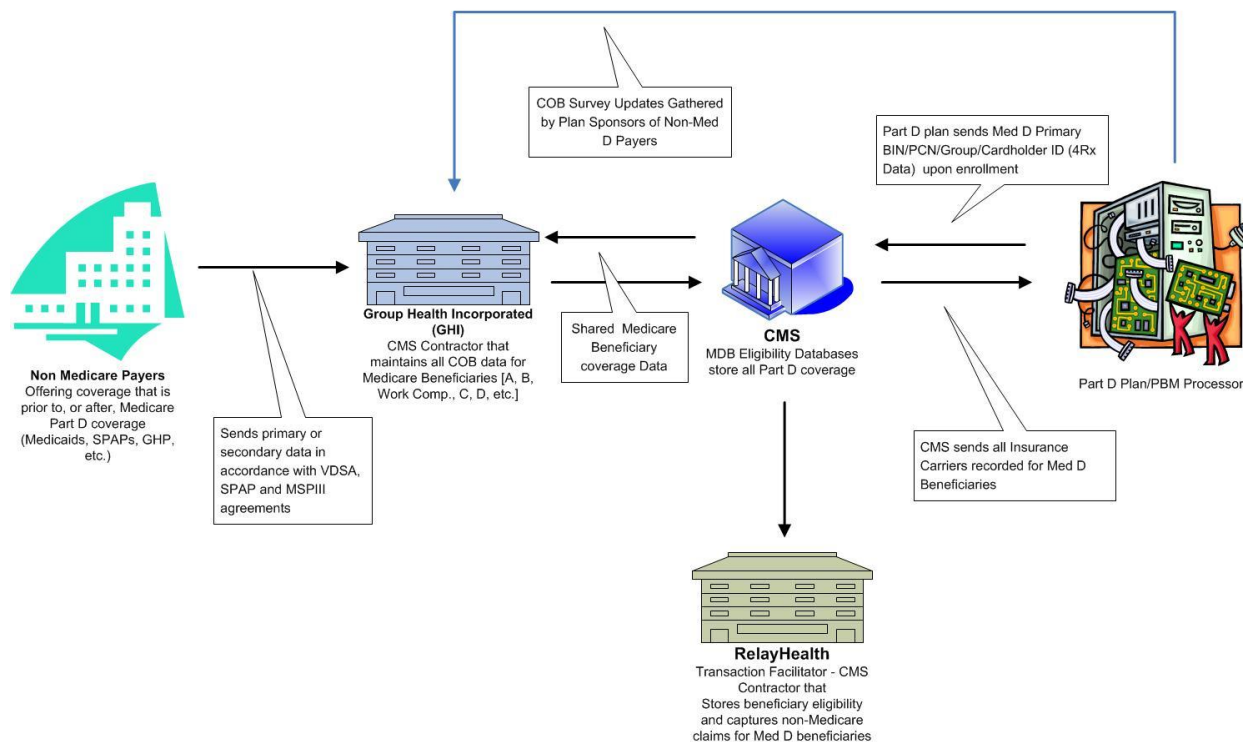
COB Survey Updates Gathered by Plan Sponsors of Non-Med D Payers

Part D plan sends Med D Primary BIN/PCN/Group/Cardholder ID (4Rx Data) upon enrollment

Non Medicare Payers
Offering coverage that is prior to, or after, Medicare Part D coverage (Medicaids, SPAPs, GHP, etc.)

Group Health Incorporated (GHI)
CMS Contractor that maintains all COB data for Medicare Beneficiaries [A, B, Work Comp., C, D, etc.]

Shared Medicare Beneficiary coverage Data

CMS
MDB Eligibility Databases store all Part D coverage

Part D Plan/PBM Processor

Sends primary or secondary data in accordance with VDSA, SPAP and MSPIII agreements

CMS sends all Insurance Carriers recorded for Med D Beneficiaries

RelayHealth
Transaction Facilitator - CMS Contractor that Stores beneficiary eligibility and captures non-Medicare claims for Med D beneficiaries